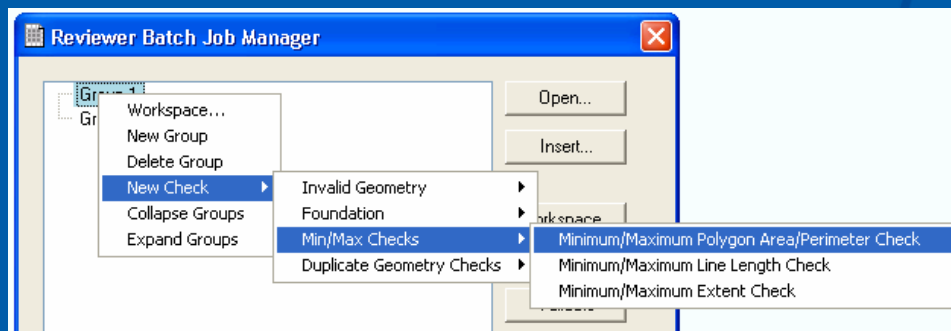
Reviewer Batch Job Manager

Group 1
Gr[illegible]

Workspace...
New Group
Delete Group
New Check
Collapse Groups
Expand Groups

Invalid Geometry
Foundation
Min/Max Checks
Duplicate Geometry Checks

Minimum/Maximum Polygon Area/Perimeter Check
Minimum/Maximum Line Length Check
Minimum/Maximum Extent Check

Open...
Insert...
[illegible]orkspace
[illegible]